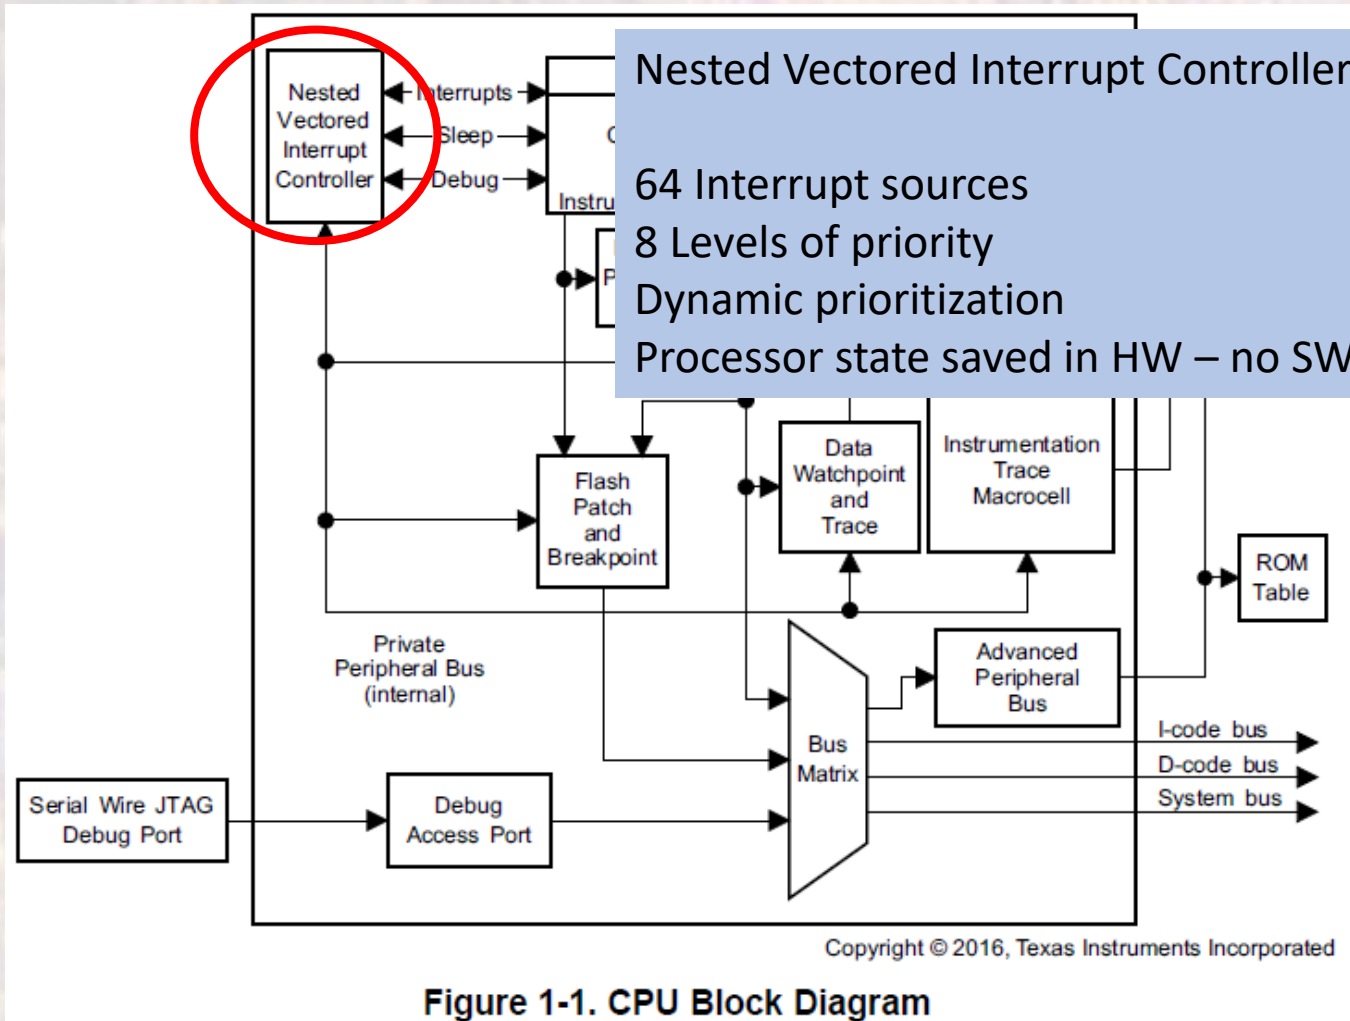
Nested Vectored Interrupt Controller

Interrupts

Sleep

Debug

C

Instru

P

Nested Vectored Interrupt Controller

64 Interrupt sources
8 Levels of priority
Dynamic prioritization
Processor state saved in HW – no SW

Flash Patch and Breakpoint

Data Watchpoint and Trace

Instrumentation Trace Macrocell

ROM Table

Private Peripheral Bus (internal)

Advanced Peripheral Bus

Bus Matrix

I-code bus

D-code bus

System bus

Serial Wire JTAG Debug Port

Debug Access Port

Copyright © 2016, Texas Instruments Incorporated

Figure 1-1. CPU Block Diagram